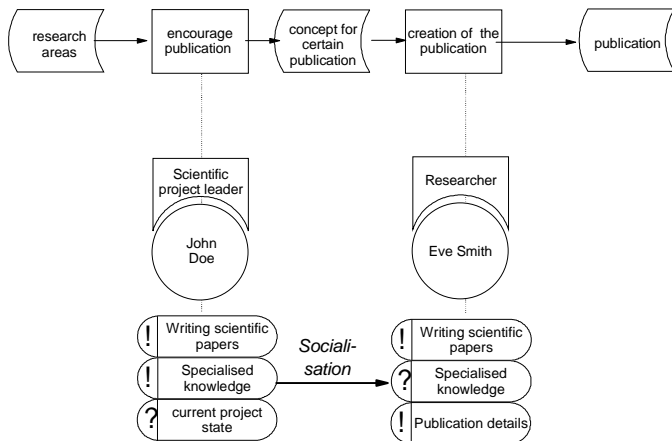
research areas

encourage publication

concept for certain publication

creation of the publication

publication

Scientific project leader

John Doe

Researcher

Eve Smith

! Writing scientific papers

! Specialised knowledge

? current project state

Sociali-sation

! Writing scientific papers

? Specialised knowledge

! Publication details